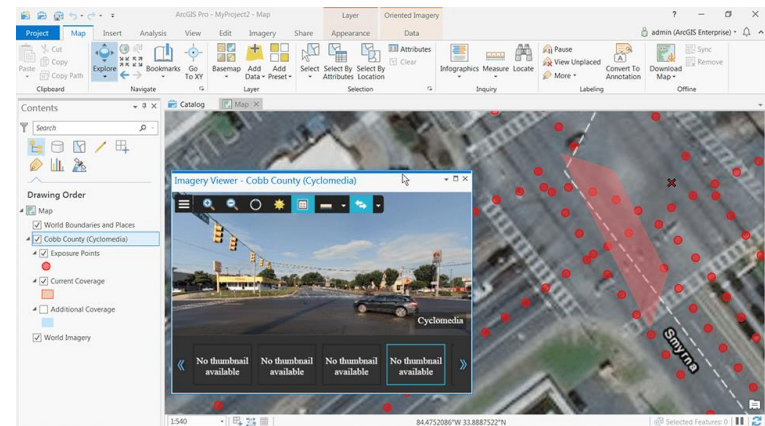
ArcGIS Pro - MyProject2 - Map

Layer

Oriented Imagery

?

admin (ArcGIS Enterprise)

Project

Map

Insert

Analysis

View

Edit

Imagery

Share

Appearance

Data

Cut

Copy

Paste

Copy Path

Clipboard

Explore

Bookmarks

Go To XY

Navigate

Basemap

Add Data

Add Preset

Layer

Select

Select By Attributes

Select By Location

Attributes

Clear

Selection

Infographics

Measure

Locate

Inquiry

Pause

View Unplaced

More

Convert To Annotation

Labeling

Download Map

Sync

Remove

Offline

Contents

Search

Drawing Order

Map

World Boundaries and Places

Cobb County (Cyclomedia)

Exposure Points

Current Coverage

Additional Coverage

World Imagery

Catalog

Map

Imagery Viewer - Cobb County (Cyclomedia)

Cyclomedia

No thumbnail available

No thumbnail available

No thumbnail available

No thumbnail available

Smyrna

1:540

84.4752086°W 33.8887522°N

Selected Features: 0